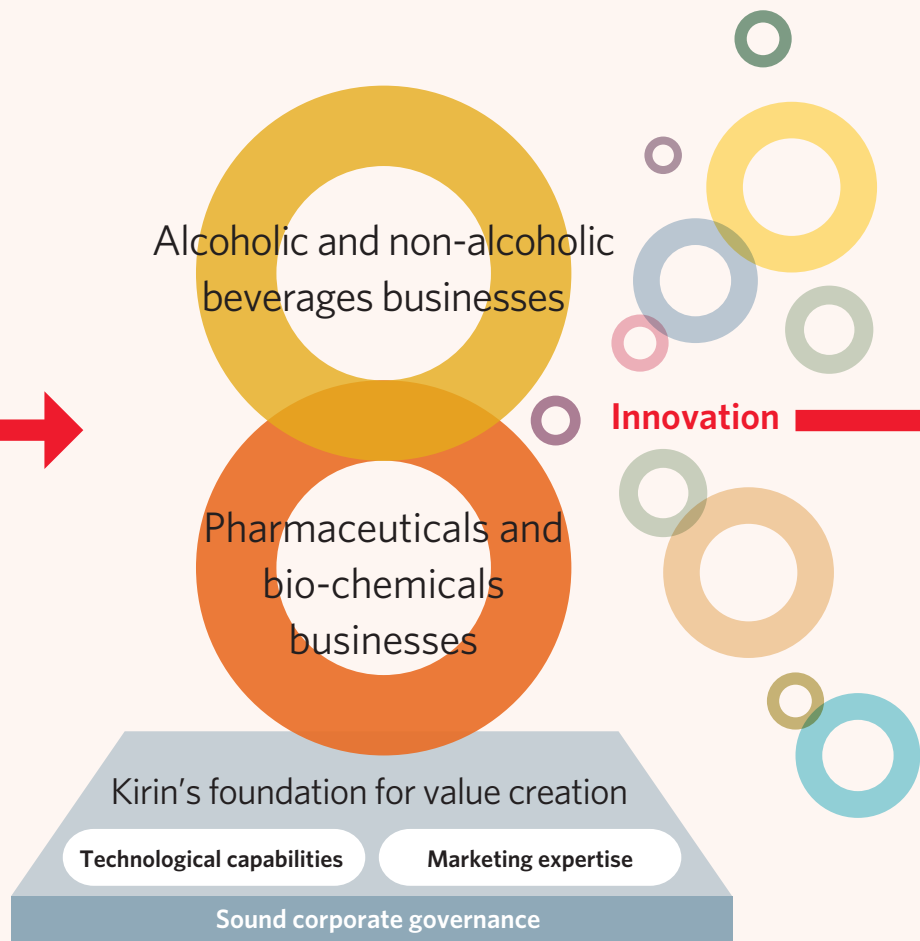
Alcoholic and non-alcoholic beverages businesses

Innovation

Pharmaceuticals and bio-chemicals businesses

Kirin’s foundation for value creation

Technological capabilities

Marketing expertise

Sound corporate governance